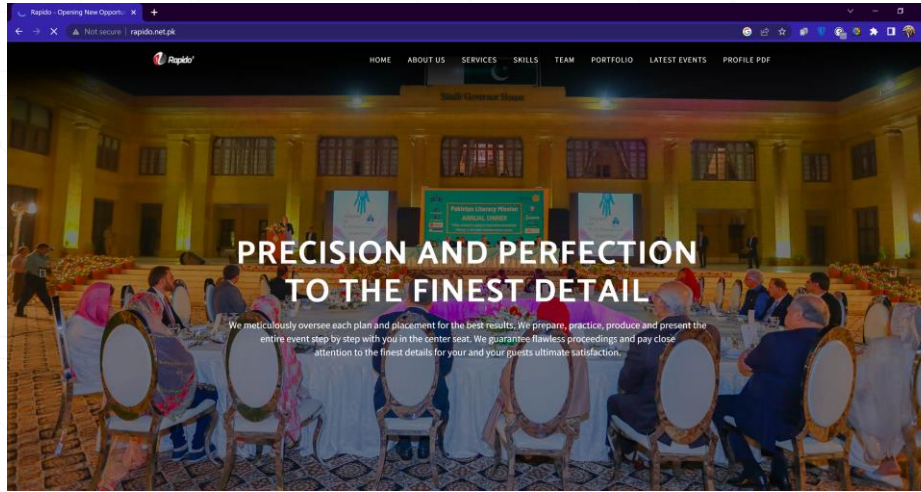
Rapido - Opening New Opport...

Not secure | rapido.net.pk

Rapido

HOME ABOUT US SERVICES SKILLS TEAM PORTFOLIO LATEST EVENTS PROFILE PDF

Sindh Governor House

Pakistan Literacy Mission ANNUAL DINNER

PRECISION AND PERFECTION TO THE FINEST DETAIL

We meticulously oversee each plan and placement for the best results. We prepare, practice, produce and present the entire event step by step with you in the center seat. We guarantee flawless proceedings and pay close attention to the finest details for your and your guests ultimate satisfaction.